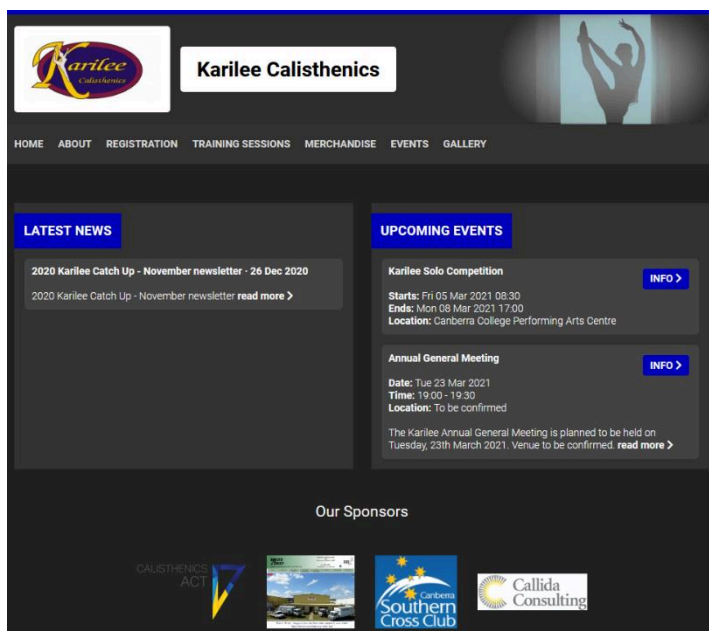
Karilee Calisthenics

Karilee Calisthenics

HOME ABOUT REGISTRATION TRAINING SESSIONS MERCHANDISE EVENTS GALLERY

LATEST NEWS

2020 Karilee Catch Up - November newsletter - 26 Dec 2020

2020 Karilee Catch Up - November newsletter read more ›

UPCOMING EVENTS

Karilee Solo Competition

INFO ›

Starts: Fri 05 Mar 2021 08:30
Ends: Mon 08 Mar 2021 17:00
Location: Canberra College Performing Arts Centre

Annual General Meeting

INFO ›

Date: Tue 23 Mar 2021
Time: 19:00 - 19:30
Location: To be confirmed

The Karilee Annual General Meeting is planned to be held on Tuesday, 23th March 2021. Venue to be confirmed. read more ›

Our Sponsors

CALISTHENICS ACT

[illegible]

Canberra Southern Cross Club

Callida Consulting